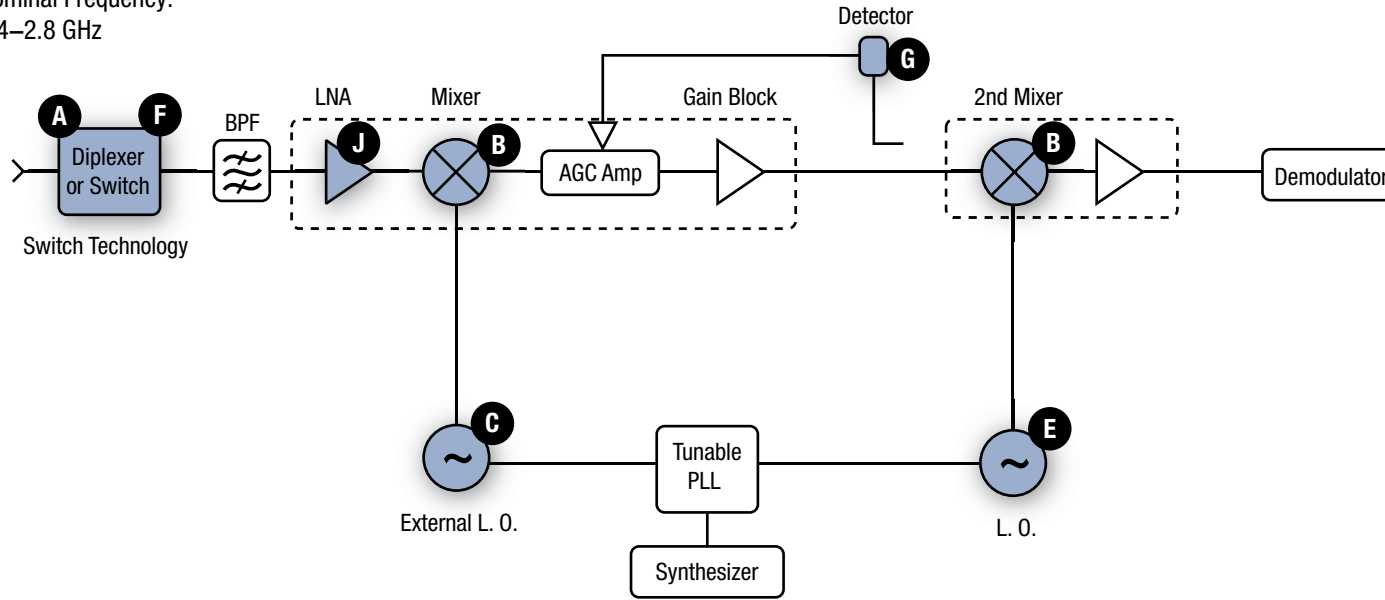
ominal Frequency:
4–2.8 GHz

Detector

G

A

F

Diplexer or Switch

Switch Technology

BPF

LNA

J

Mixer

B

AGC Amp

Gain Block

2nd Mixer

B

Demodulator

C

External L. O.

Tunable PLL

Synthesizer

E

L. O.